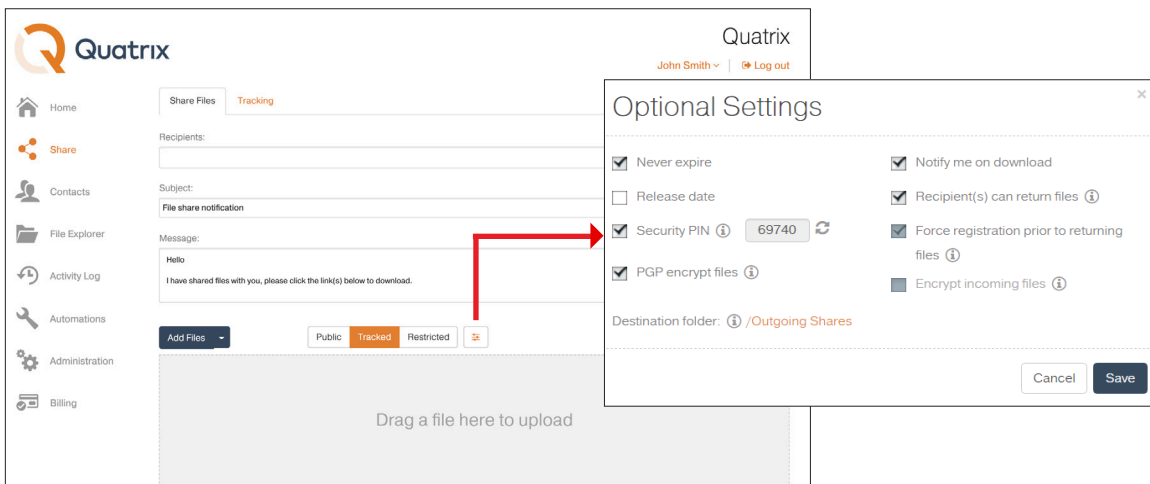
Quatrix

Quatrix

John Smith
Log out

Home
Share
Contacts
File Explorer
Activity Log
Automations
Administration
Billing

Share Files
Tracking

Recipients:

Subject:
File share notification

Message:
Hello

I have shared files with you, please click the link(s) below to download.

Add Files
Public
Tracked
Restricted

Drag a file here to upload

Optional Settings

×

Never expire
Release date
Security PIN
69740
PGP encrypt files

Notify me on download
Recipient(s) can return files
Force registration prior to returning files
Encrypt incoming files

Destination folder: /Outgoing Shares

Cancel
Save